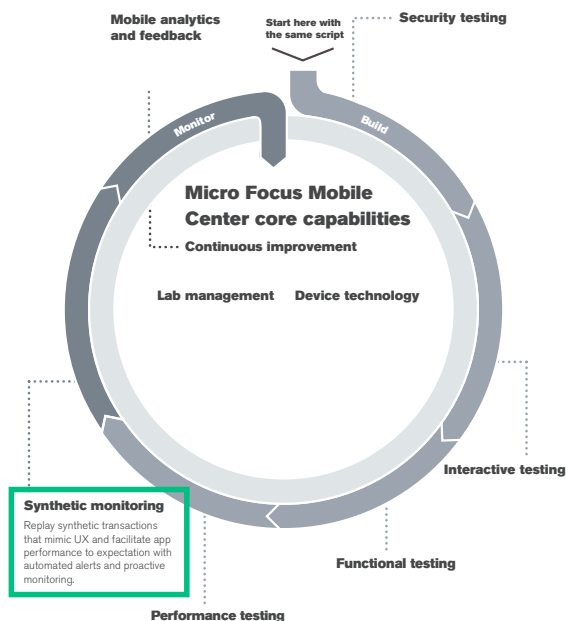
Mobile analytics and feedback

Start here with the same script

Security testing

Monitor

Build

Micro Focus Mobile Center core capabilities

Continuous improvement

Lab management

Device technology

Interactive testing

Synthetic monitoring

Replay synthetic transactions that mimic UX and facilitate app performance to expectation with automated alerts and proactive monitoring.

Functional testing

Performance testing